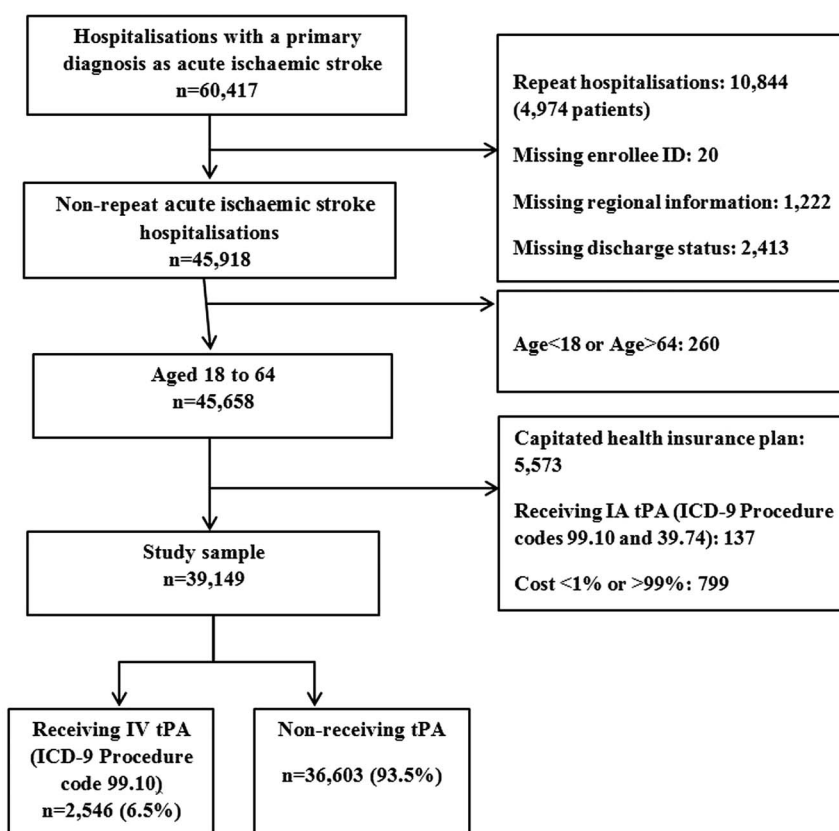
Hospitalisations with a primary diagnosis as acute ischaemic stroke
n=60,417

Repeat hospitalisations: 10,844 (4,974 patients)

Missing enrollee ID: 20

Missing regional information: 1,222

Missing discharge status: 2,413

Non-repeat acute ischaemic stroke hospitalisations
n=45,918

Age<18 or Age>64: 260

Aged 18 to 64
n=45,658

Capitated health insurance plan: 5,573

Receiving IA tPA (ICD-9 Procedure codes 99.10 and 39.74): 137

Cost <1% or >99%: 799

Study sample
n=39,149

Receiving IV tPA (ICD-9 Procedure code 99.10)
n=2,546 (6.5%)

Non-receiving tPA
n=36,603 (93.5%)